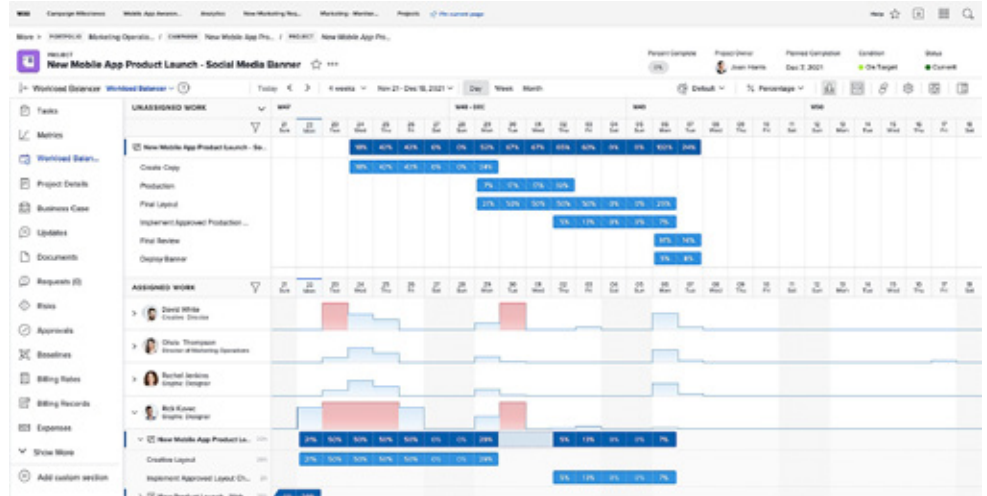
Campaign Milestones Mobile App Awareness Analytics New Marketing Req... Marketing - Member... Projects Pin current page

More > PORTFOLIO Marketing Operatio... / CAMPAIGN New Mobile App Pro... / PROJECT New Mobile App Pro...

PROJECT
New Mobile App Product Launch - Social Media Banner

Percent Complete 0%
Project Owner Joan Harris
Planned Completion Dec 7, 2021
Condition On Target
Status Current

Workload Balancer Workload Balancer

Today 4 weeks Nov 21 - Dec 18, 2021 Day Week Month

Default Percentage

Tasks
Metrics
Workload Balan...
Project Details
Business Case
Updates
Documents
Requests (0)
Risks
Approvals
Baselines
Billing Rates
Billing Records
Expenses
Show More
Add custom section

UNASSIGNED WORK

New Mobile App Product Launch - So... 18% 40% 40% 6% 0% 52% 67% 67% 65% 62% 0% 0% 100% 24%
Create Copy 18% 40% 40% 6% 0% 28%
Production 7% 17% 0% 52%
Final Layout 21% 50% 50% 50% 50% 0% 0% 25%
Implement Approved Production ... 5% 13% 0% 0% 7%
Final Review 87% 14%
Deploy Banner 5% 8%

ASSIGNED WORK

David White
Creative Director

Chris Thompson
Director of Marketing Operations

Rachel Jenkins
Graphic Designer

Rick Kuvec
Graphic Designer

New Mobile App Product La... 21% 50% 50% 50% 50% 0% 0% 28% 5% 13% 0% 0% 7%
Creative Layout 21% 50% 50% 50% 50% 0% 0% 28%
Implement Approved Layout Ch... 5% 13% 0% 0% 7%